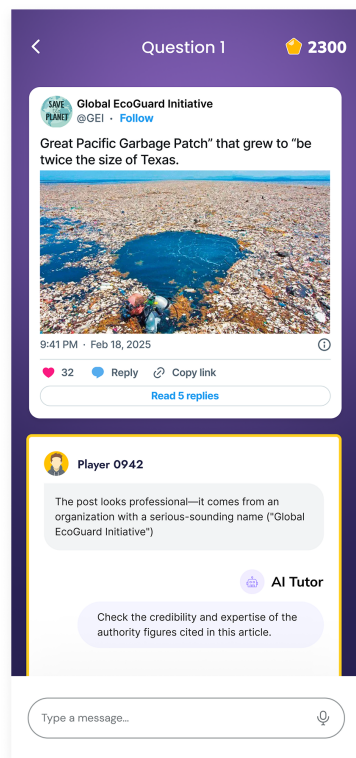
<
Question 1
2300

SAVE PLANET
Global EcoGuard Initiative
@GEI · Follow

Great Pacific Garbage Patch" that grew to "be twice the size of Texas.

9:41 PM · Feb 18, 2025

32 Reply Copy link

Read 5 replies

Player 0942

The post looks professional—it comes from an organization with a serious-sounding name ("Global EcoGuard Initiative")

AI Tutor

Check the credibility and expertise of the authority figures cited in this article.

Type a message...